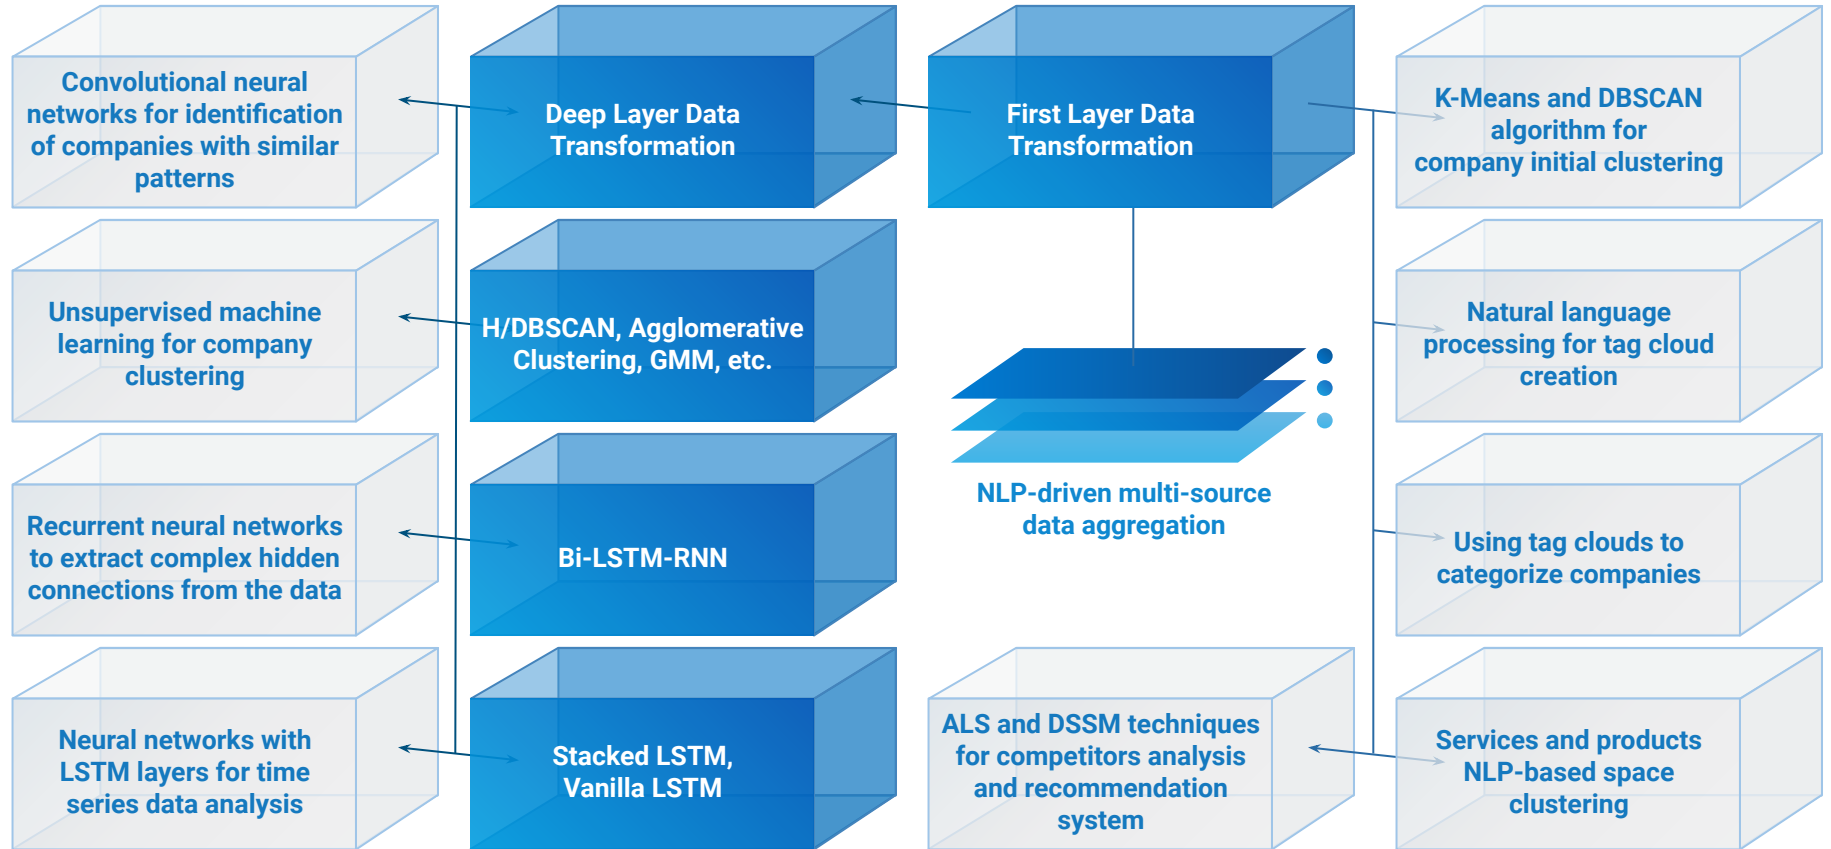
Convolutional neural networks for identification of companies with similar patterns

Deep Layer Data Transformation

First Layer Data Transformation

K-Means and DBSCAN algorithm for company initial clustering

Unsupervised machine learning for company clustering

H/DBSCAN, Agglomerative Clustering, GMM, etc.

Natural language processing for tag cloud creation

NLP-driven multi-source data aggregation

Recurrent neural networks to extract complex hidden connections from the data

Bi-LSTM-RNN

Using tag clouds to categorize companies

Neural networks with LSTM layers for time series data analysis

Stacked LSTM, Vanilla LSTM

ALS and DSSM techniques for competitors analysis and recommendation system

Services and products NLP-based space clustering